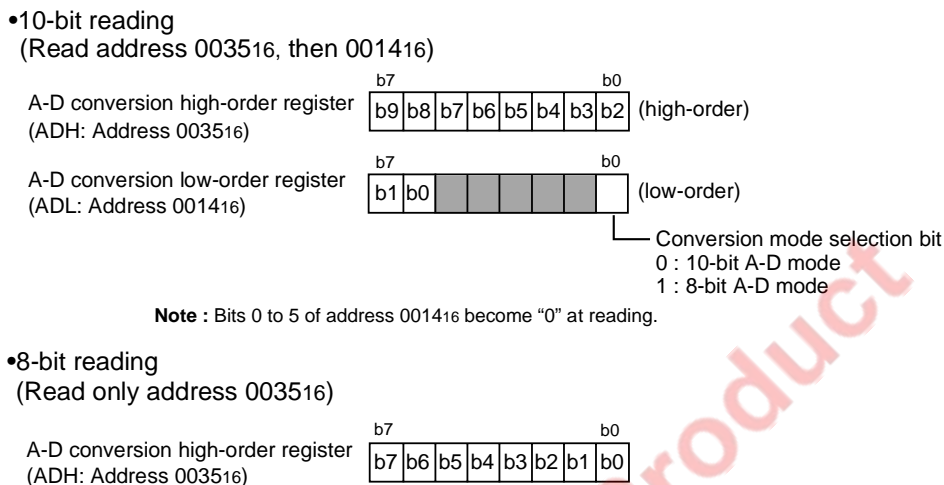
•10-bit reading
(Read address $0035_{16}$, then $0014_{16}$)

A-D conversion high-order register (ADH: Address $0035_{16}$)

| b9 | b8 | b7 | b6 | b5 | b4 | b3 | b2 |
|---|---|---|---|---|---|---|---|

b7 b0 (high-order)

A-D conversion low-order register (ADL: Address $0014_{16}$)

| b1 | b0 | | | | | | |
|---|---|---|---|---|---|---|---|

b7 b0 (low-order)

Conversion mode selection bit
0 : 10-bit A-D mode
1 : 8-bit A-D mode

Note : Bits 0 to 5 of address $0014_{16}$ become “0” at reading.

•8-bit reading
(Read only address $0035_{16}$)

A-D conversion high-order register (ADH: Address $0035_{16}$)

| b7 | b6 | b5 | b4 | b3 | b2 | b1 | b0 |
|---|---|---|---|---|---|---|---|

b7 b0

roduct